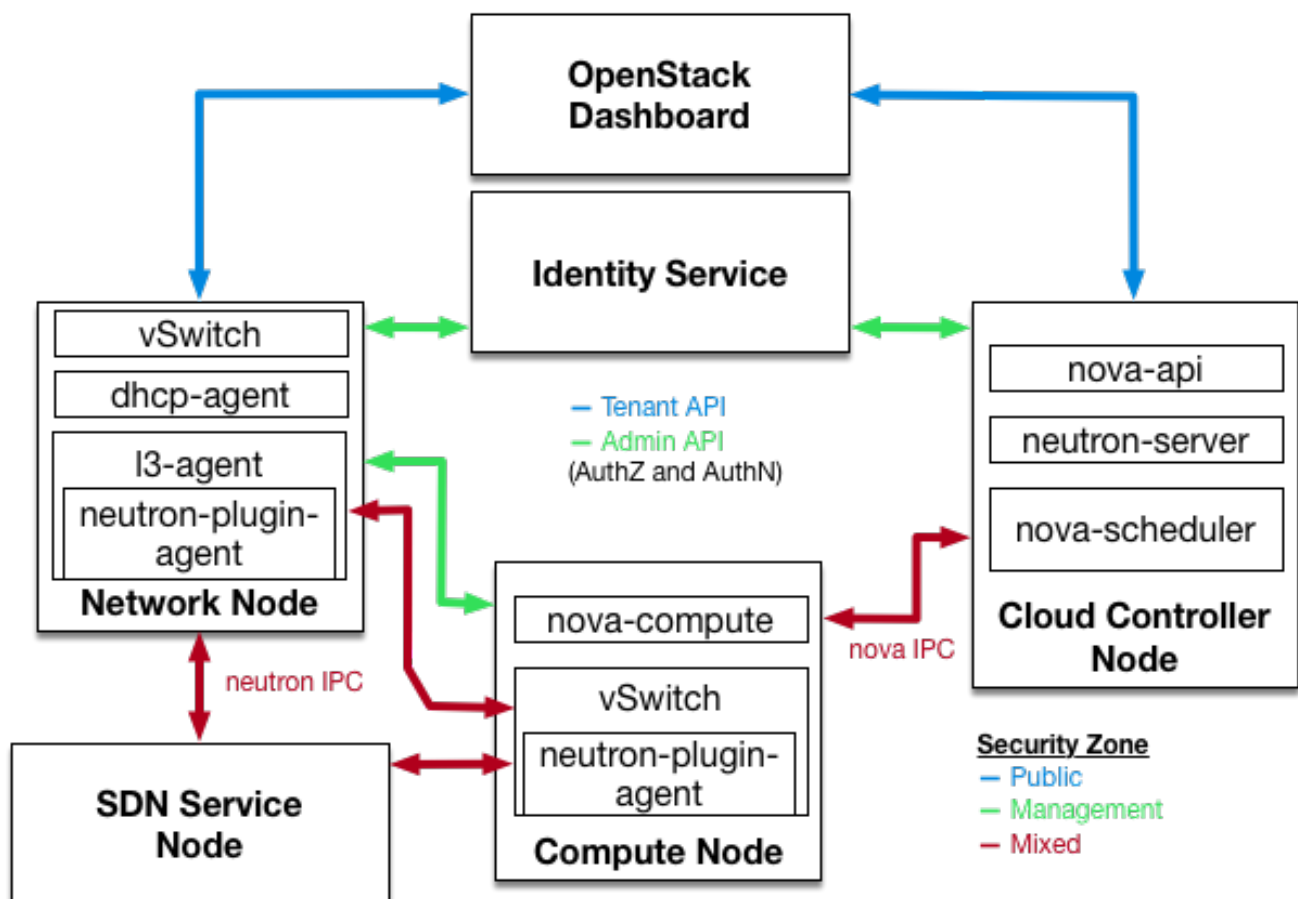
OpenStack Dashboard

Identity Service

vSwitch
dhcp-agent
l3-agent
neutron-plugin-agent
Network Node

– Tenant API
– Admin API
(AuthZ and AuthN)

nova-api
neutron-server
nova-scheduler
Cloud Controller Node

nova-compute
vSwitch
neutron-plugin-agent
Compute Node

nova IPC

neutron IPC

SDN Service Node

Security Zone
– Public
– Management
– Mixed